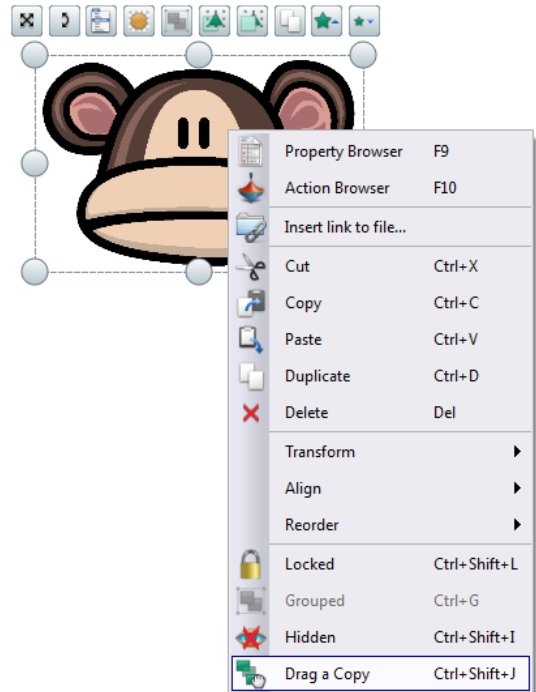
| | |
|---|---|
| Property Browser | F9 |
| Action Browser | F10 |
| Insert link to file... | |
| Cut | Ctrl+X |
| Copy | Ctrl+C |
| Paste | Ctrl+V |
| Duplicate | Ctrl+D |
| Delete | Del |
| Transform | |
| Align | |
| Reorder | |
| Locked | Ctrl+Shift+L |
| Grouped | Ctrl+G |
| Hidden | Ctrl+Shift+I |
| Drag a Copy | Ctrl+Shift+J |